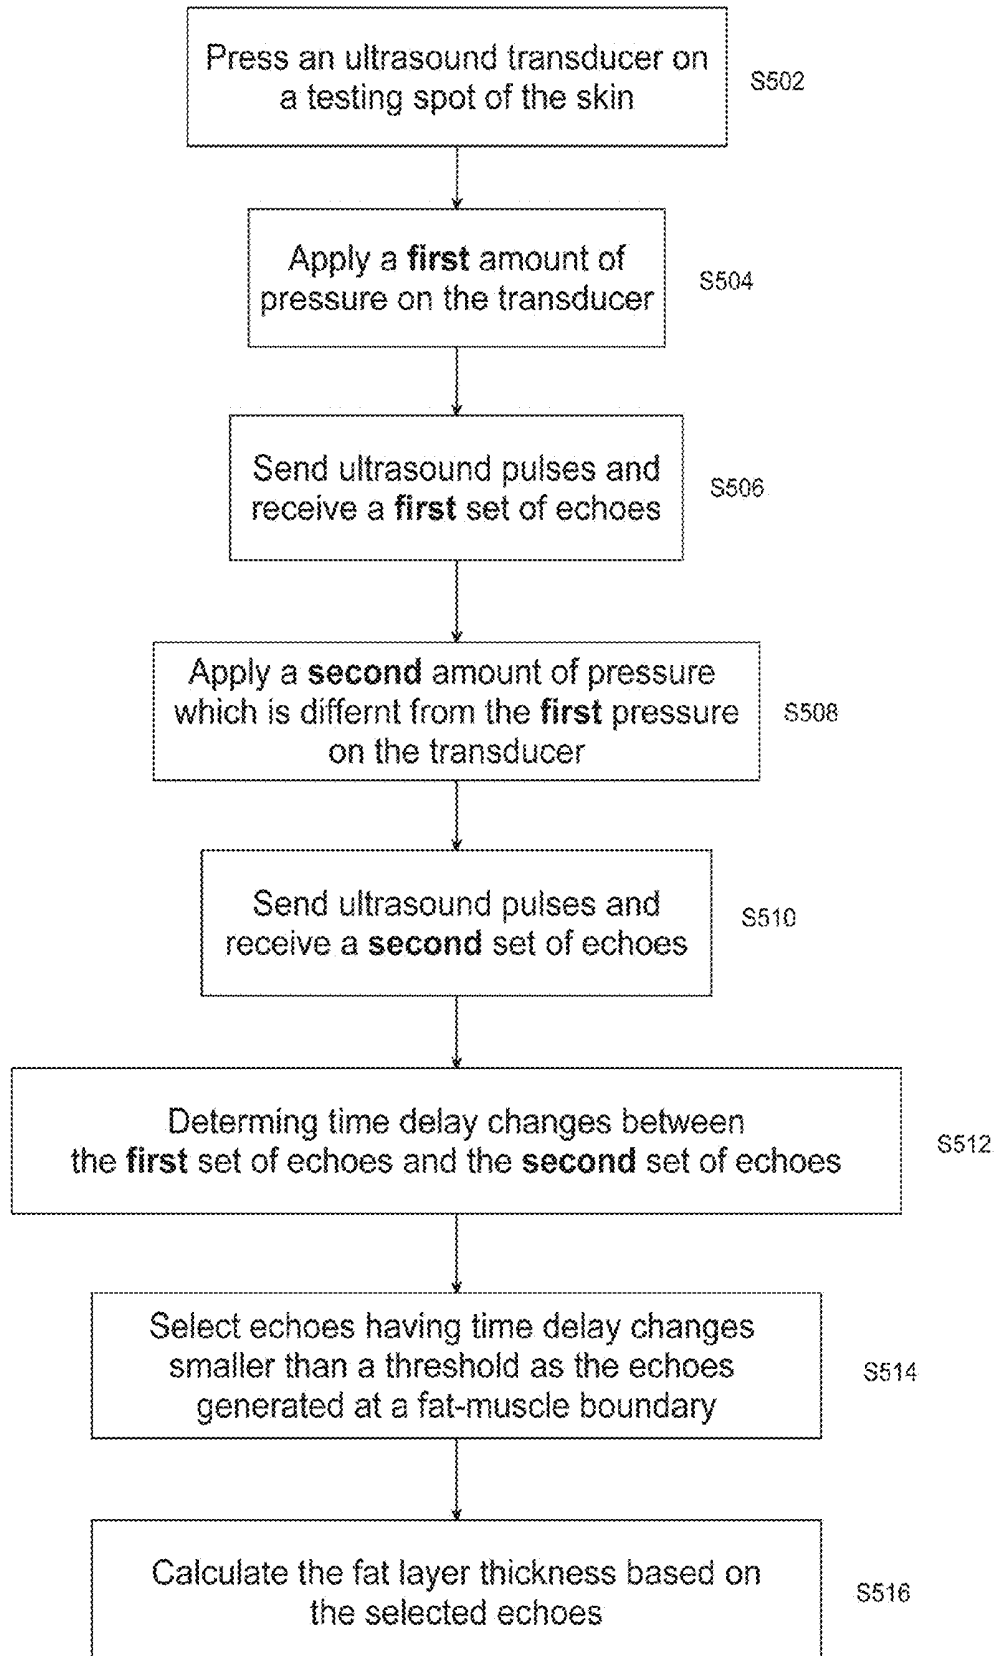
Press an ultrasound transducer on a testing spot of the skin

S502

Apply a **first** amount of pressure on the transducer

S504

Send ultrasound pulses and receive a **first** set of echoes

S506

Apply a **second** amount of pressure which is diffrent from the **first** pressure on the transducer

S508

Send ultrasound pulses and receive a **second** set of echoes

S510

Determing time delay changes between the **first** set of echoes and the **second** set of echoes

S512

Select echoes having time delay changes smaller than a threshold as the echoes generated at a fat-muscle boundary

S514

Calculate the fat layer thickness based on the selected echoes

S516